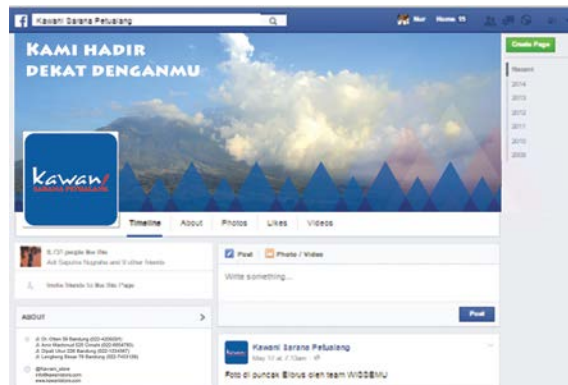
Kawani Sarana Petualang

Nur Home 15

Create Page

Recent
2014
2013
2012
2011
2010
2009

KAMI HADIR
DEKAT DENGANMU

Kawan
SARANA PETUALANG

Timeline About Photos Likes Videos

8,737 people like this
Adi Saputra Nugraha and 9 other friends

Invite friends to like this Page

ABOUT

Jl. Dr. Otten 56 Bandung (022-4206081)
Jl. Amir Machmud 525 Cimahi (022-6654780)
Jl. Dipati Ukur 226 Bandung (022-2534067)
Jl. Lengkong Besar 78 Bandung (022-7163189)

@Kawani_store
info@kawanistore.com
www.kawanistore.com

Post Photo / Video

Write something...

Post

Kawani Sarana Petualang
May 12 at 7:13am

Foto di puncak Elbrus oleh team WISSEMU